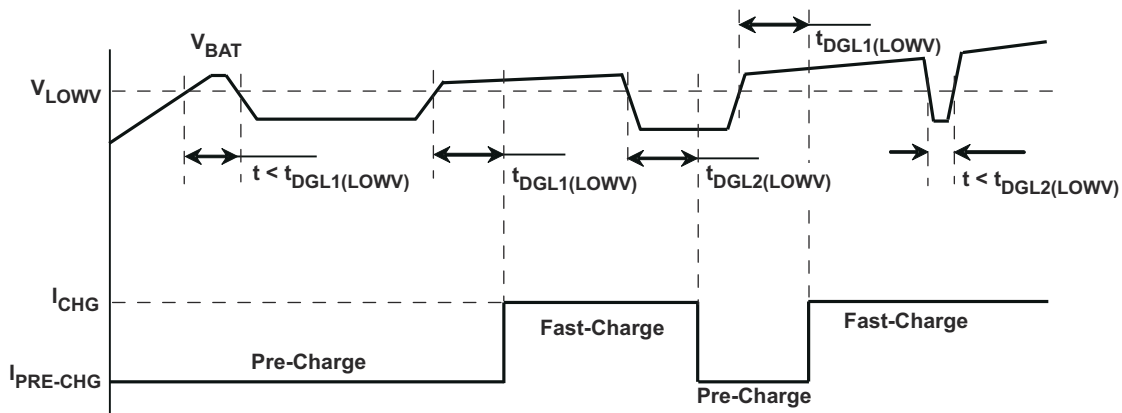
$V_{BAT}$

$V_{LOWV}$

$t_{DGL1(LOWV)}$

$t < t_{DGL1(LOWV)}$

$t_{DGL1(LOWV)}$

$t_{DGL2(LOWV)}$

$t < t_{DGL2(LOWV)}$

$I_{CHG}$

$I_{PRE\text{-}CHG}$

Pre-Charge

Fast-Charge

Pre-Charge

Fast-Charge